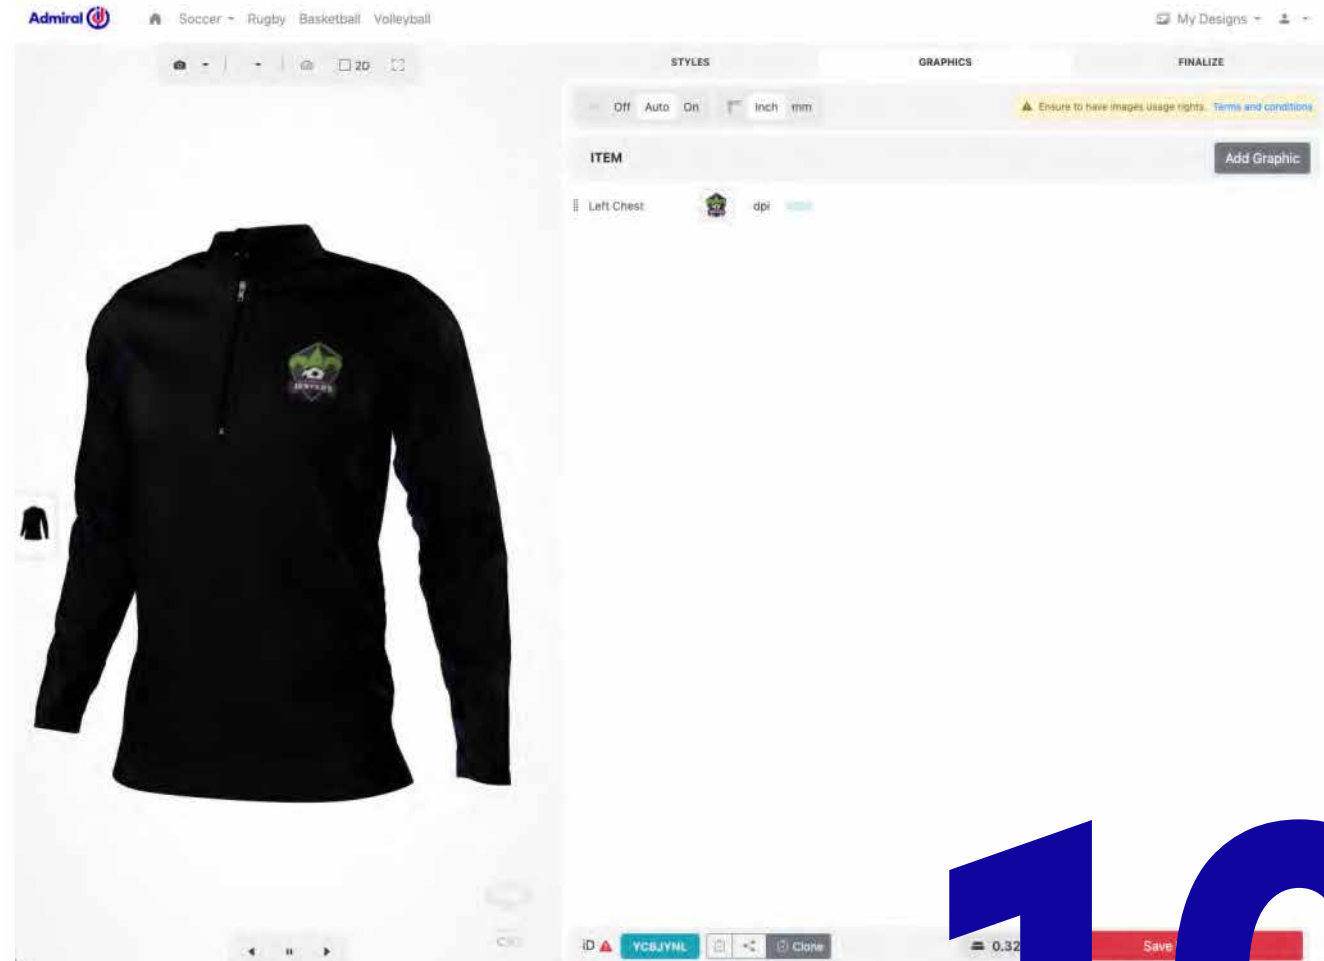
Admiral

Soccer Rugby Basketball Volleyball

My Designs

2D

STYLES

GRAPHICS

FINALIZE

Off Auto On

Inch mm

Ensure to have images usage rights. Terms and conditions

ITEM

Add Graphic

Left Chest

dpi

iD

YC8JYNL

Clone

0.32

Save

10